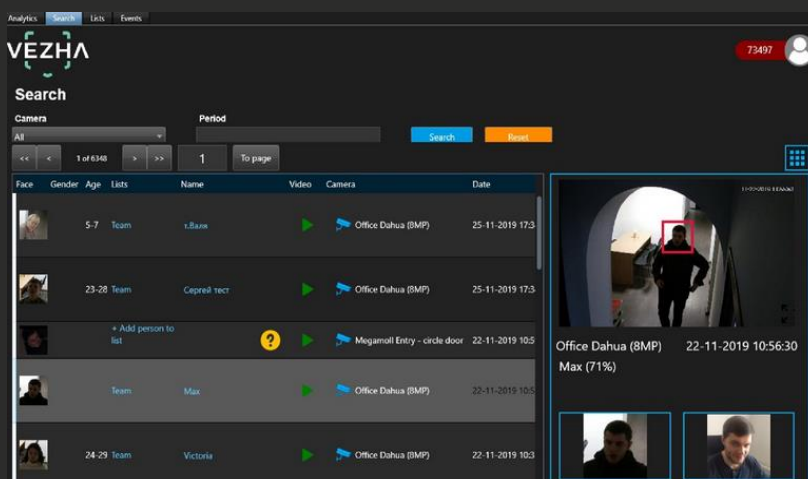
Analytics Search Lists Events

VEZHA

73497

Search

Camera
All

Period

Search
Reset

<< < 1 of 6348 > >> 1 To page

| Face | Gender | Age | Lists | Name | Video | Camera | Date |
|---|---|---|---|---|---|---|---|
| | | 5-7 | Team | т.Валя | | Office Dahua (8MP) | 25-11-2019 17:3 |
| | | 23-28 | Team | Сергей тест | | Office Dahua (8MP) | 25-11-2019 17:3 |
| | | | + Add person to list | | | Megamoll Entry - circle door | 22-11-2019 10:5 |
| | | | Team | Max | | Office Dahua (8MP) | 22-11-2019 10:5 |
| | | 24-29 | Team | Victoria | | Office Dahua (8MP) | 22-11-2019 10:5 |

Office Dahua (8MP) 22-11-2019 10:56:30
Max (71%)